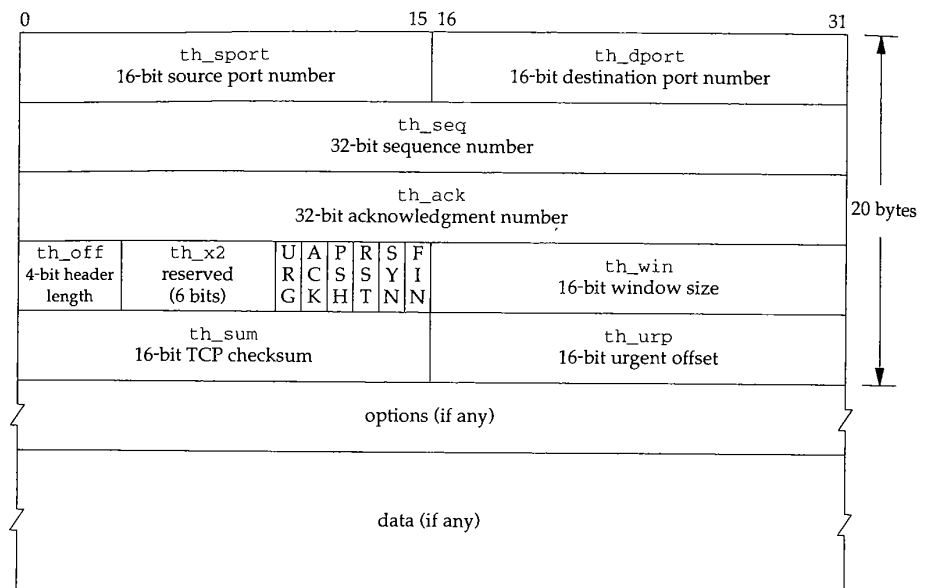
0 15 16 31

th_sport
16-bit source port number

th_dport
16-bit destination port number

th_seq
32-bit sequence number

th_ack
32-bit acknowledgment number

20 bytes

th_off
4-bit header length

th_x2
reserved
(6 bits)

URG

ACK

PSH

RST

SYN

FIN

th_win
16-bit window size

th_sum
16-bit TCP checksum

th_urp
16-bit urgent offset

options (if any)

data (if any)